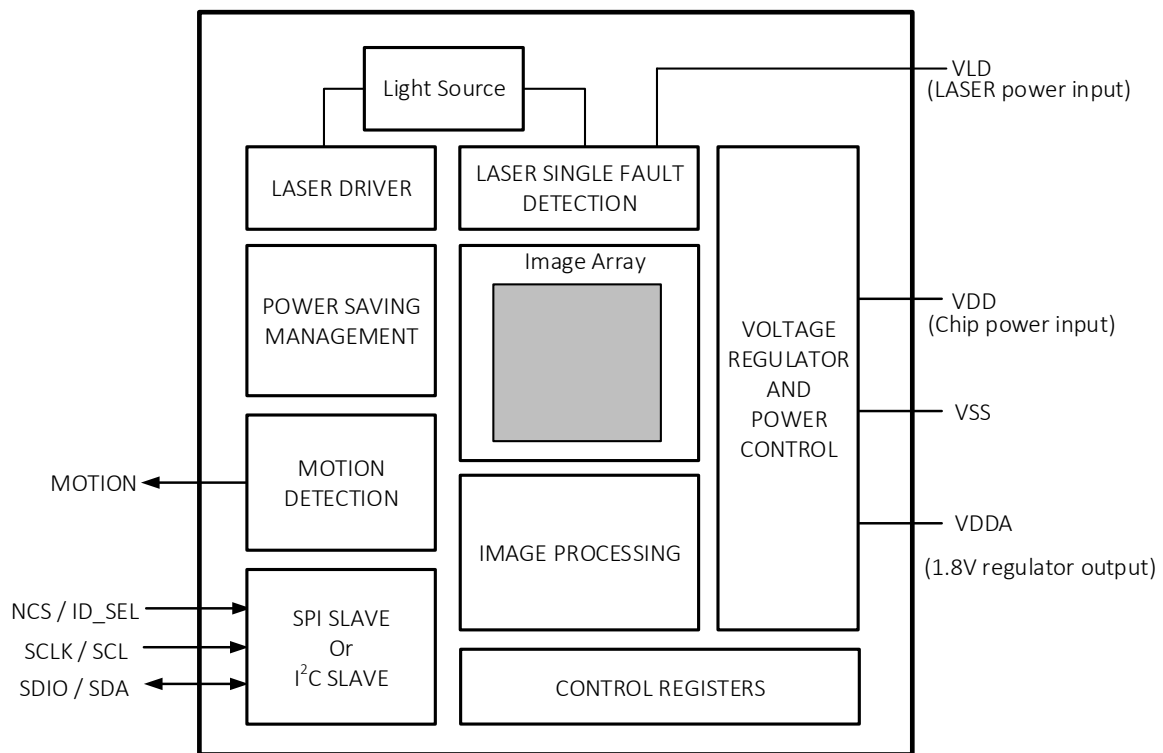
Light Source

VLD
(LASER power input)

LASER DRIVER

LASER SINGLE FAULT DETECTION

POWER SAVING MANAGEMENT

Image Array

VOLTAGE REGULATOR AND POWER CONTROL

VDD
(Chip power input)

VSS

MOTION

MOTION DETECTION

IMAGE PROCESSING

VDDA

(1.8V regulator output)

NCS / ID_SEL

SCLK / SCL

SDIO / SDA

SPI SLAVE
Or
$I^2C$ SLAVE

CONTROL REGISTERS